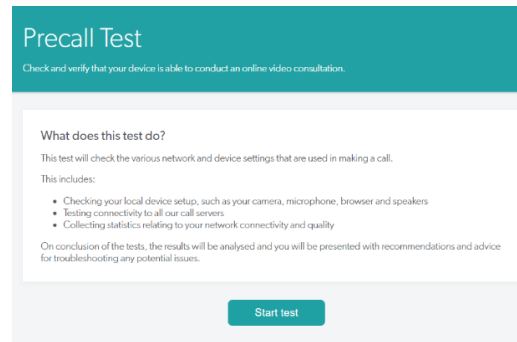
Precall Test

Check and verify that your device is able to conduct an online video consultation.

What does this test do?

This test will check the various network and device settings that are used in making a call.

This includes:

- Checking your local device setup, such as your camera, microphone, browser and speakers
- Testing connectivity to all our call servers
- Collecting statistics relating to your network connectivity and quality

On conclusion of the tests, the results will be analysed and you will be presented with recommendations and advice for troubleshooting any potential issues.

Start test